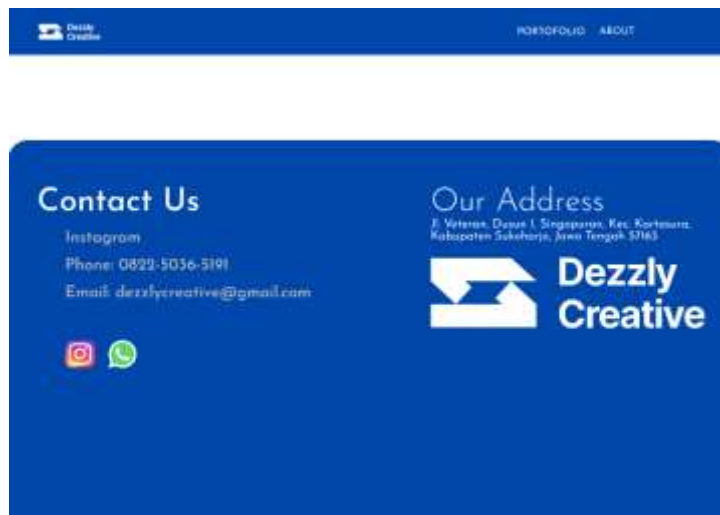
Dezzly Creative

PORTOFOLIO ABOUT

Contact Us

Instagram

Phone: 0822-5036-5191

Email: dezzlycreative@gmail.com

Our Address

Jl. Veteran, Dusun I, Singopuran, Kec. Kartasura, Kabupaten Sukoharjo, Jawa Tengah 57163

Dezzly Creative